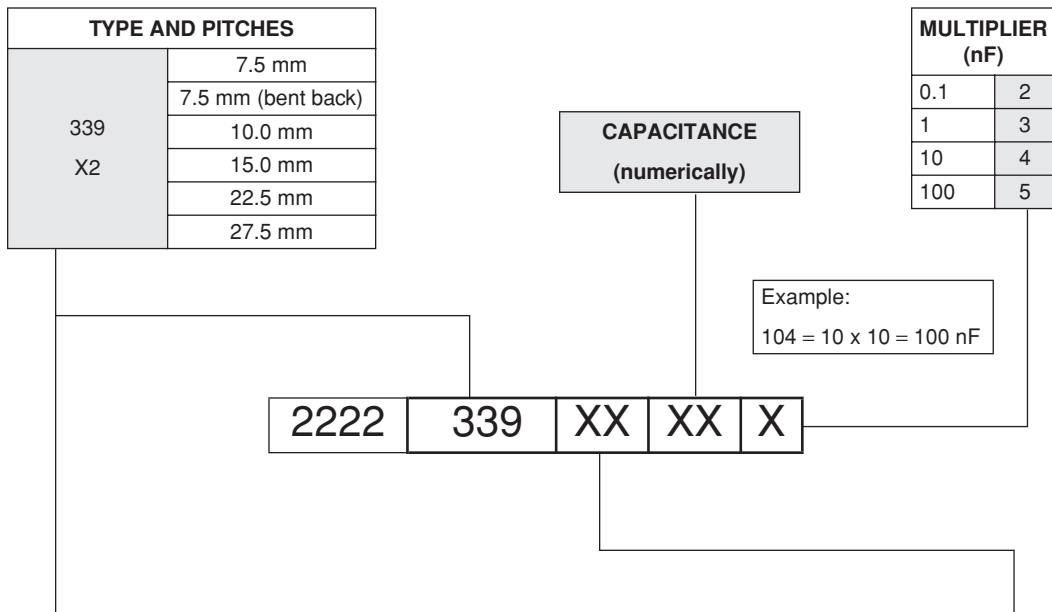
TYPE AND PITCHES

| 339 X2 | 7.5 mm |
|---|---|
| | 7.5 mm (bent back) |
| | 10.0 mm |
| | 15.0 mm |
| | 22.5 mm |
| | 27.5 mm |

CAPACITANCE
(numerically)

MULTIPLIER
(nF)

| 0.1 | 2 |
|---|---|
| 1 | 3 |
| 10 | 4 |
| 100 | 5 |

Example:
104 = 10 x 10 = 100 nF

2222 | 339 | XX | XX | X